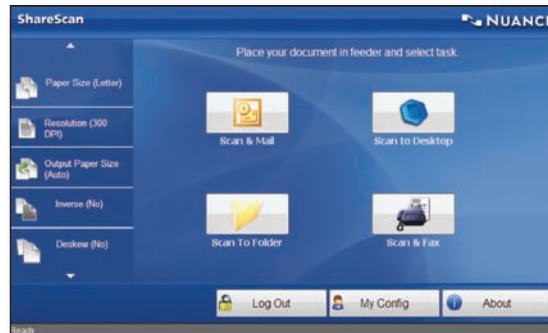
ShareScan

NUANC

Paper Size (Letter)

Resolution (300 DPI)

Output Paper Size (Auto)

Inverse (No)

Deskew (No)

Place your document in feeder and select task.

Scan & Mail

Scan to Desktop

Scan To Folder

Scan & Fax

Log Out

My Config

About

Ready